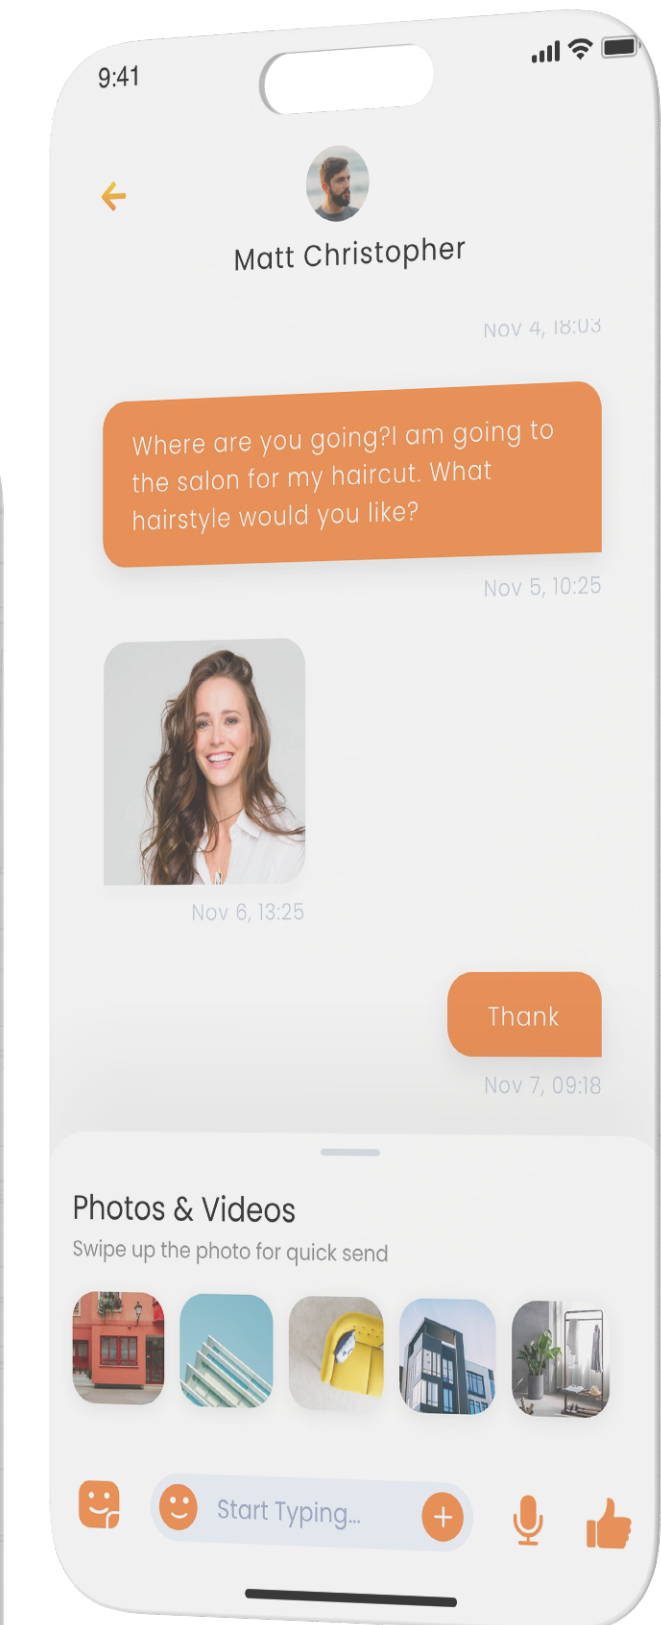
9:41

Matt Christopher

Nov 4, 18:03

Where are you going?I am going to the salon for my haircut. What hairstyle would you like?

Nov 5, 10:25

Nov 6, 13:25

Thank

Nov 7, 09:18

Photos & Videos

Swipe up the photo for quick send

Start Typing...